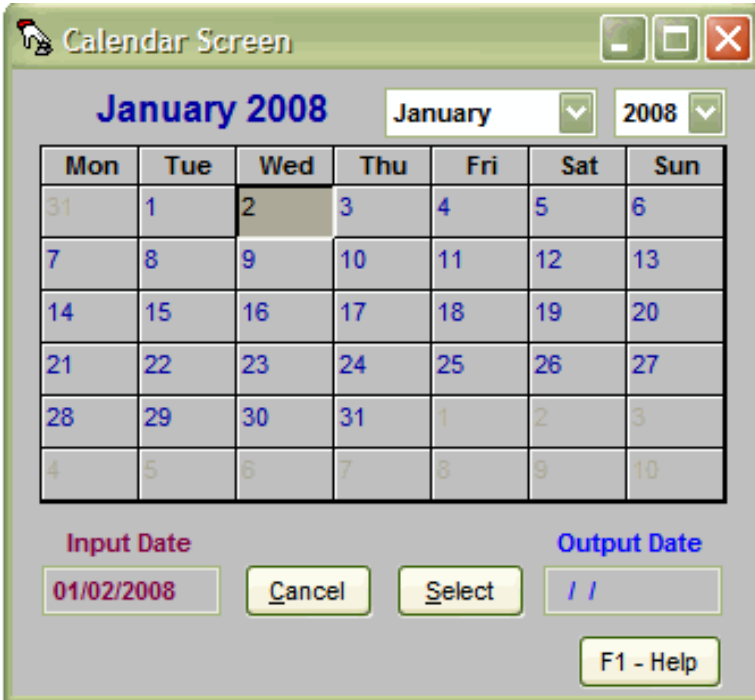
Calendar Screen

January 2008

January

2008

| Mon | Tue | Wed | Thu | Fri | Sat | Sun |
|---|---|---|---|---|---|---|
| 31 | 1 | 2 | 3 | 4 | 5 | 6 |
| 7 | 8 | 9 | 10 | 11 | 12 | 13 |
| 14 | 15 | 16 | 17 | 18 | 19 | 20 |
| 21 | 22 | 23 | 24 | 25 | 26 | 27 |
| 28 | 29 | 30 | 31 | 1 | 2 | 3 |
| 4 | 5 | 6 | 7 | 8 | 9 | 10 |

Input Date

01/02/2008

Cancel

Select

Output Date

/ /

F1 - Help